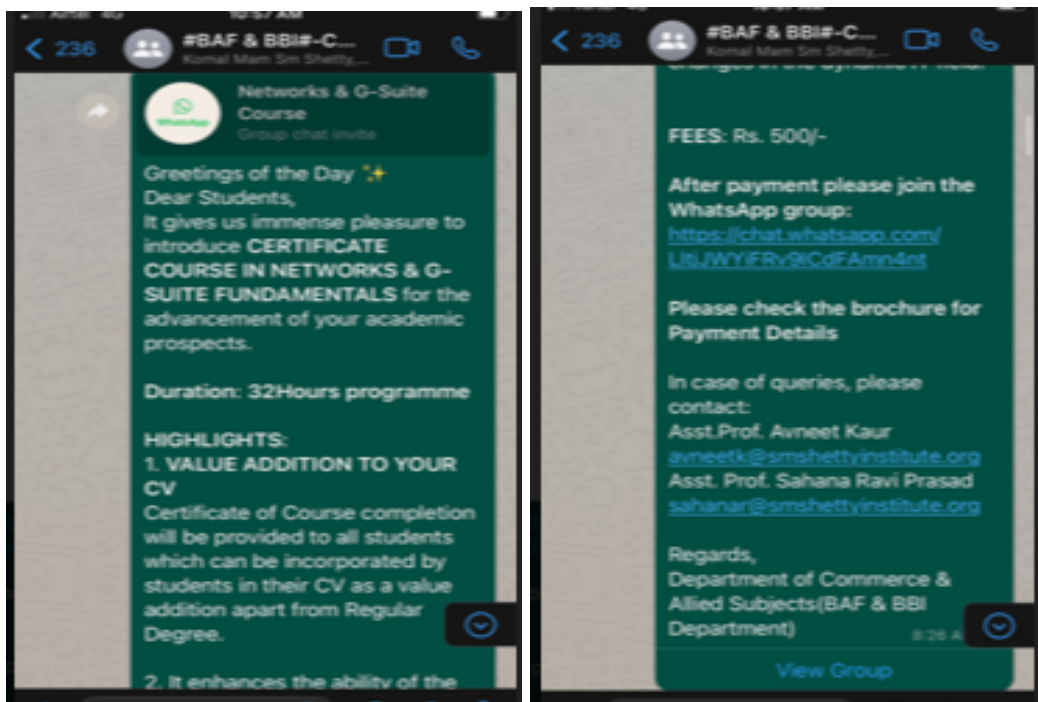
Airtel 4G 10:57 AM

< 236 #BAF & BBI#-C...
Komal Mam Sm Shetty,...

WhatsApp
Networks & G-Suite Course
Group chat invite

Greetings of the Day ✨
Dear Students,
It gives us immense pleasure to introduce CERTIFICATE COURSE IN NETWORKS & G-SUITE FUNDAMENTALS for the advancement of your academic prospects.

Duration: 32Hours programme

HIGHLIGHTS:
1. VALUE ADDITION TO YOUR CV
Certificate of Course completion will be provided to all students which can be incorporated by students in their CV as a value addition apart from Regular Degree.

2. It enhances the ability of the

< 236 #BAF & BBI#-C...
Komal Mam Sm Shetty,...

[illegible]

FEES: Rs. 500/-

After payment please join the WhatsApp group:
https://chat.whatsapp.com/LltjJWYiFRv9lCdFAmn4nt

Please check the brochure for Payment Details

In case of queries, please contact:
Asst.Prof. Avneet Kaur
avneetk@smshettyinstitute.org
Asst. Prof. Sahana Ravi Prasad
sahanar@smshettyinstitute.org

Regards,
Department of Commerce & Allied Subjects(BAF & BBI Department)
8:26 A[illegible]

View Group